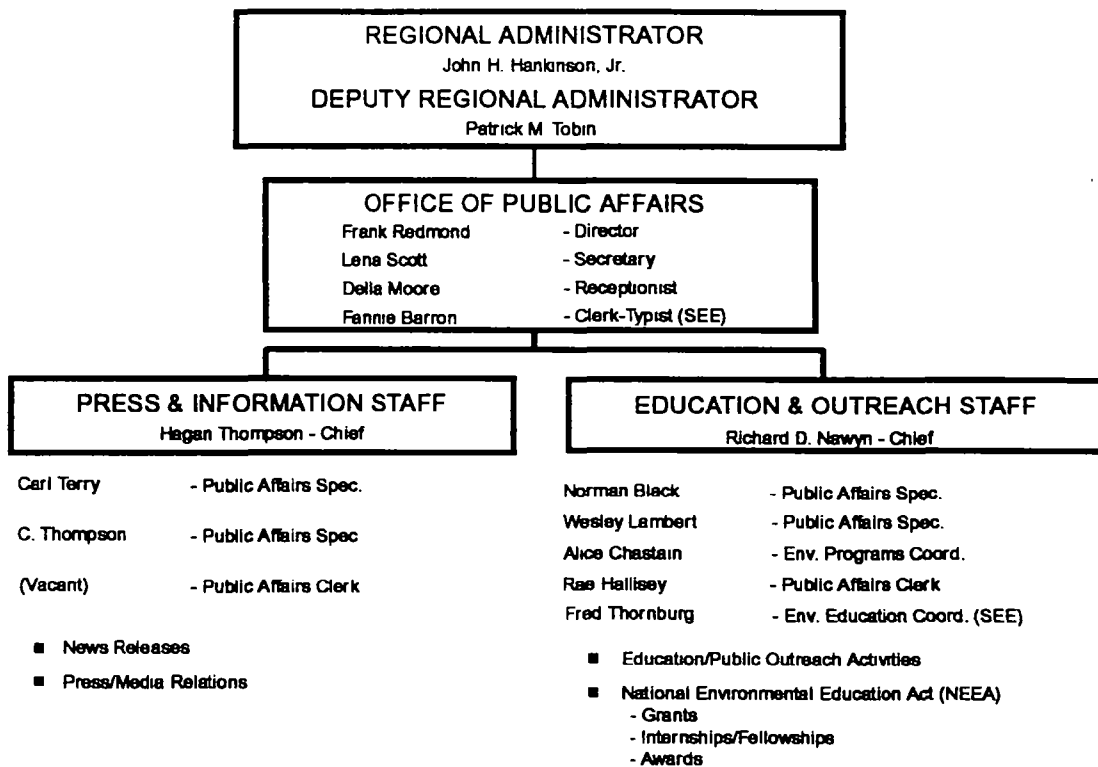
REGIONAL ADMINISTRATOR
John H. Hankinson, Jr.
DEPUTY REGIONAL ADMINISTRATOR
Patrick M Tobin

OFFICE OF PUBLIC AFFAIRS

| | |
|---|---|
| Frank Redmond | - Director |
| Lena Scott | - Secretary |
| Della Moore | - Receptionist |
| Fannie Barron | - Clerk-Typist (SEE) |

PRESS & INFORMATION STAFF
Hagan Thompson - Chief

| | |
|---|---|
| Carl Terry | - Public Affairs Spec. |
| C. Thompson | - Public Affairs Spec |
| (Vacant) | - Public Affairs Clerk |

■ News Releases
■ Press/Media Relations

EDUCATION & OUTREACH STAFF
Richard D. Nawyn - Chief

| | |
|---|---|
| Norman Black | - Public Affairs Spec. |
| Wesley Lambert | - Public Affairs Spec. |
| Alice Chastain | - Env. Programs Coord. |
| Rae Hallisey | - Public Affairs Clerk |
| Fred Thornburg | - Env. Education Coord. (SEE) |

■ Education/Public Outreach Activities
■ National Environmental Education Act (NEEA)
- Grants
- Internships/Fellowships
- Awards